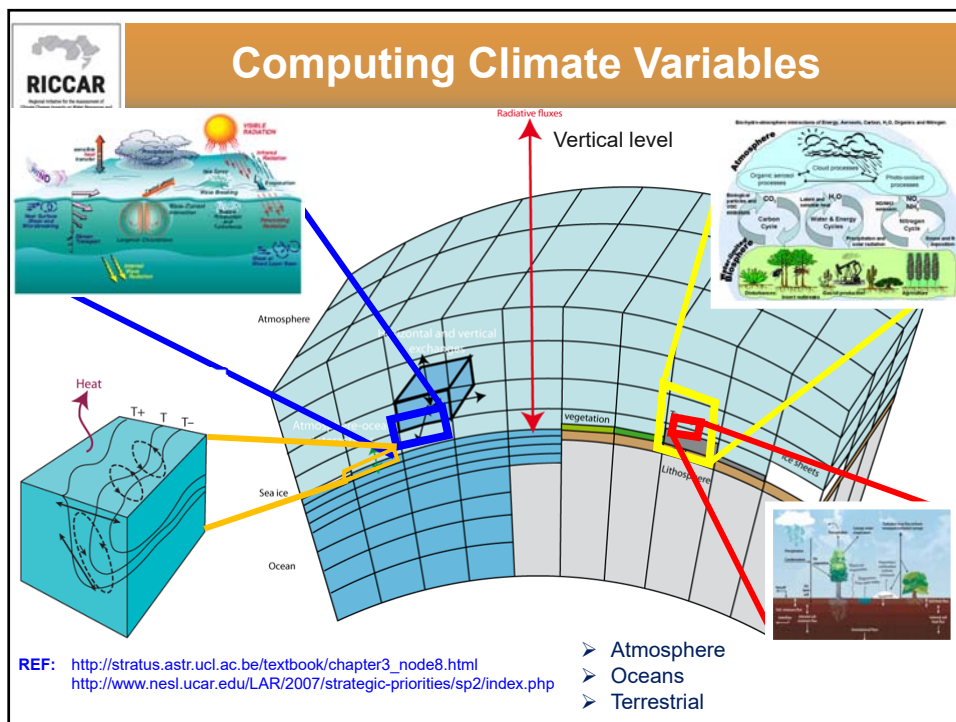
RICCAR

Computing Climate Variables

Radiative fluxes

Vertical level

VISIBLE RADIATION

Atmosphere

Organic aerosol processes

Cloud processes

Photo-oxidant processes

Carbon Cycle

Water & Energy Cycles

Nitrogen Cycle

Biosphere

Atmosphere

Horizontal and vertical exchange

Heat

T+ T T−

Atmosphere-ocean

vegetation

Lithosphere

Ice sheets

Sea ice

Ocean

REF: http://stratus.astr.ucl.ac.be/textbook/chapter3_node8.html
http://www.nesl.ucar.edu/LAR/2007/strategic-priorities/sp2/index.php

➢ Atmosphere
➢ Oceans
➢ Terrestrial